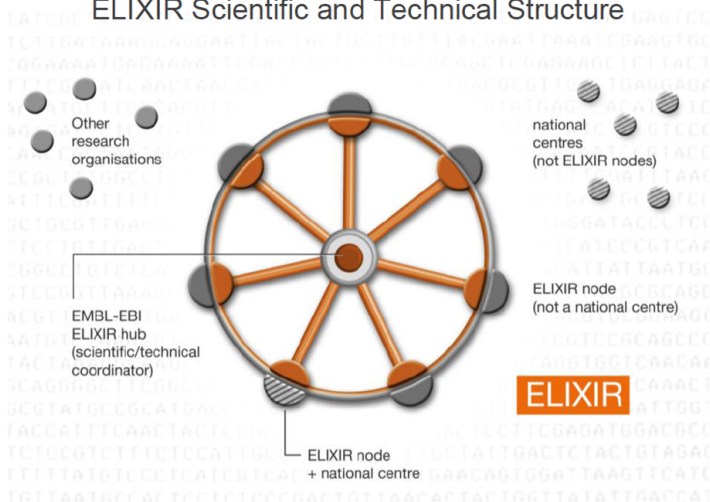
ELIXIR Scientific and Technical Structure

Other research organisations

national centres (not ELIXIR nodes)

EMBL-EBI ELIXIR hub (scientific/technical coordinator)

ELIXIR node (not a national centre)

ELIXIR

ELIXIR node + national centre